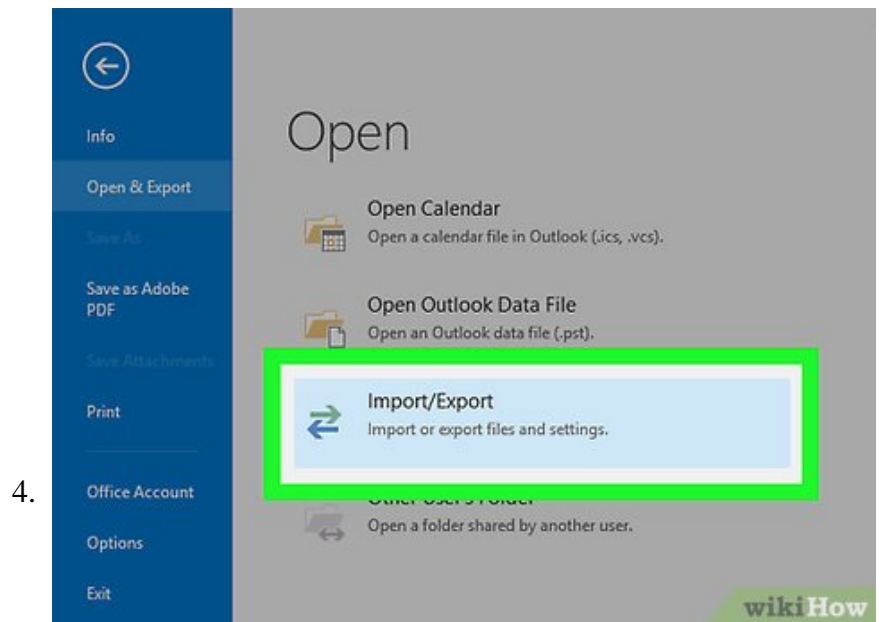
4.

Info

Open & Export

Save As

Save as Adobe PDF

Save Attachments

Print

Office Account

Options

Exit

Open

Open Calendar
Open a calendar file in Outlook (.ics, .vcs).

Open Outlook Data File
Open an Outlook data file (.pst).

Import/Export
Import or export files and settings.

Other User's Folder
Open a folder shared by another user.

wikiHow